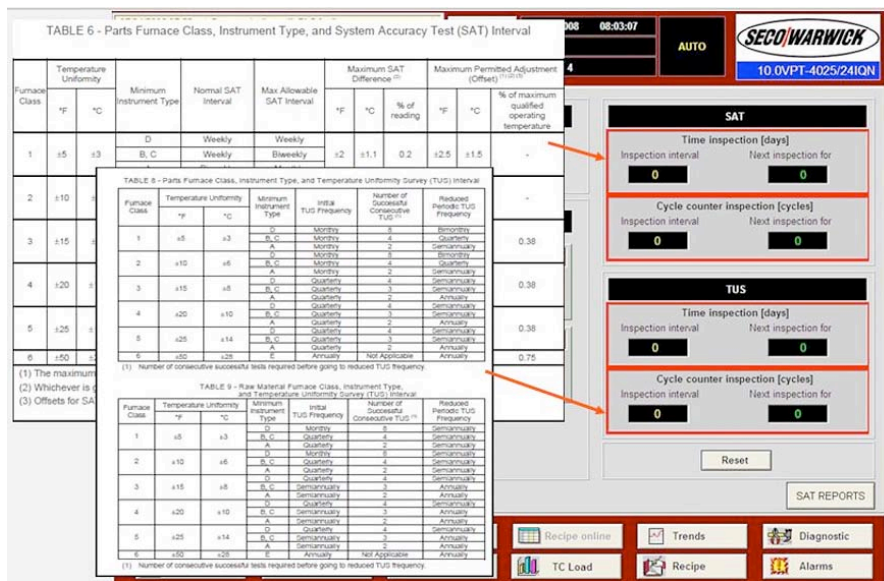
TABLE 6 - Parts Furnace Class, Instrument Type, and System Accuracy Test (SAT) Interval

| Furnace Class | Temperature Uniformity °F | °C | Minimum Instrument Type | Normal SAT Interval | Max Allowable SAT Interval | Maximum SAT Difference °F | °C | % of reading | Maximum Permitted Adjustment (Offset) °F | °C | % of maximum qualified operating temperature |
|---|---|---|---|---|---|---|---|---|---|---|---|
| 1 | ±5 | ±3 | D | Weekly | Weekly | ±2 | ±1.1 | 0.2 | ±2.5 | ±1.5 | - |
| | | | B, C | Weekly | Biweekly | | | | | | |
| 2 | ±10 | | | | | | | | | | - |
| 3 | ±15 | | | | | | | | | | 0.38 |
| 4 | ±20 | | | | | | | | | | 0.38 |
| 5 | ±25 | | | | | | | | | | 0.38 |
| 6 | ±50 | | | | | | | | | | 0.75 |

(1) The maximum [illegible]
(2) Whichever is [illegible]
(3) Offsets for SA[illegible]

TABLE 8 - Parts Furnace Class, Instrument Type, and Temperature Uniformity Survey (TUS) Interval

| Furnace Class | Temperature Uniformity °F | °C | Minimum Instrument Type | Initial TUS Frequency | Number of Successful Consecutive TUS (1) | Reduced Periodic TUS Frequency |
|---|---|---|---|---|---|---|
| 1 | ±5 | ±3 | D | Monthly | 8 | Bimonthly |
| | | | B, C | Monthly | 4 | Quarterly |
| | | | A | Monthly | 2 | Semiannually |
| 2 | ±10 | ±6 | D | Monthly | 8 | Bimonthly |
| | | | B, C | Monthly | 4 | Quarterly |
| | | | A | Monthly | 2 | Semiannually |
| 3 | ±15 | ±8 | D | Quarterly | 4 | Semiannually |
| | | | B, C | Quarterly | 3 | Semiannually |
| | | | A | Quarterly | 2 | Annually |
| 4 | ±20 | ±10 | D | Quarterly | 4 | Semiannually |
| | | | B, C | Quarterly | 3 | Semiannually |
| | | | A | Quarterly | 2 | Annually |
| 5 | ±25 | ±14 | D | Quarterly | 4 | Semiannually |
| | | | B, C | Quarterly | 3 | Semiannually |
| | | | A | Quarterly | 2 | Annually |
| 6 | ±50 | ±28 | E | Annually | Not Applicable | Annually |

(1) Number of consecutive successful tests required before going to reduced TUS frequency.

TABLE 9 - Raw Material Furnace Class, Instrument Type, and Temperature Uniformity Survey (TUS) Interval

| Furnace Class | Temperature Uniformity °F | °C | Minimum Instrument Type | Initial TUS Frequency | Number of Successful Consecutive TUS (1) | Reduced Periodic TUS Frequency |
|---|---|---|---|---|---|---|
| 1 | ±5 | ±3 | D | Monthly | 8 | Semiannually |
| | | | B, C | Quarterly | 4 | Semiannually |
| | | | A | Quarterly | 2 | Semiannually |
| 2 | ±10 | ±6 | D | Monthly | 8 | Semiannually |
| | | | B, C | Quarterly | 4 | Semiannually |
| | | | A | Quarterly | 2 | Semiannually |
| 3 | ±15 | ±8 | D | Quarterly | 4 | Semiannually |
| | | | B, C | Semiannually | 3 | Annually |
| | | | A | Semiannually | 2 | Annually |
| 4 | ±20 | ±10 | D | Quarterly | 4 | Semiannually |
| | | | B, C | Semiannually | 3 | Annually |
| | | | A | Semiannually | 2 | Annually |
| 5 | ±25 | ±14 | D | Quarterly | 4 | Semiannually |
| | | | B, C | Semiannually | 3 | Annually |
| | | | A | Semiannually | 2 | Annually |
| 6 | ±50 | ±28 | E | Annually | Not Applicable | Annually |

(1) Number of consecutive successful tests required before going to reduced TUS frequency.

008 08:03:07
4
AUTO
SECO/WARWICK
10.0VPT-4025/24IQN

SAT
Time inspection [days]
Inspection interval 0
Next inspection for 0
Cycle counter inspection [cycles]
Inspection interval 0
Next inspection for 0

TUS
Time inspection [days]
Inspection interval 0
Next inspection for 0
Cycle counter inspection [cycles]
Inspection interval 0
Next inspection for 0

Reset
SAT REPORTS
Recipe online
Trends
Diagnostic
TC Load
Recipe
Alarms